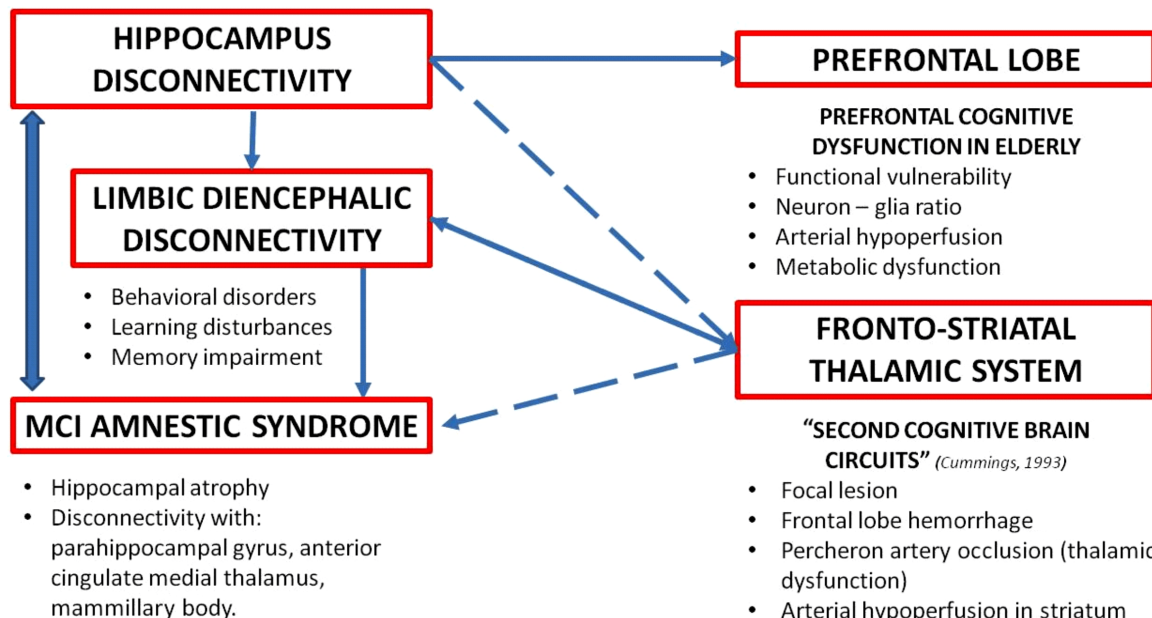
HIPPOCAMPUS DISCONNECTIVITY

PREFRONTAL LOBE

PREFRONTAL COGNITIVE DYSFUNCTION IN ELDERLY
• Functional vulnerability
• Neuron – glia ratio
• Arterial hypoperfusion
• Metabolic dysfunction

LIMBIC DIENCEPHALIC DISCONNECTIVITY
• Behavioral disorders
• Learning disturbances
• Memory impairment

FRONTO-STRIATAL THALAMIC SYSTEM

MCI AMNESTIC SYNDROME
• Hippocampal atrophy
• Disconnectivity with: parahippocampal gyrus, anterior cingulate medial thalamus, mammillary body.

"SECOND COGNITIVE BRAIN CIRCUITS" (Cummings, 1993)
• Focal lesion
• Frontal lobe hemorrhage
• Percheron artery occlusion (thalamic dysfunction)
• Arterial hypoperfusion in striatum